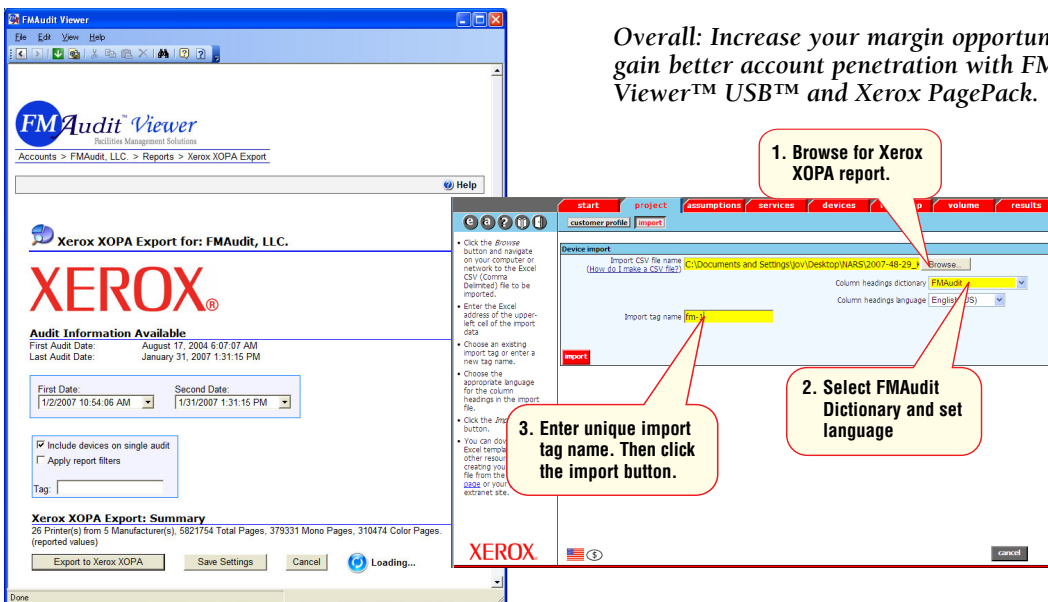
FMAudit Viewer

File Edit View Help

FMAudit Viewer
Facilities Management Solutions

Accounts > FMAudit, LLC. > Reports > Xerox XOPA Export

Help

Xerox XOPA Export for: FMAudit, LLC.

XEROX®

Audit Information Available
First Audit Date: August 17, 2004 6:07:07 AM
Last Audit Date: January 31, 2007 1:31:15 PM

First Date: 1/2/2007 10:54:06 AM
Second Date: 1/31/2007 1:31:15 PM

Include devices on single audit
Apply report filters

Tag:

Xerox XOPA Export: Summary
26 Printer(s) from 5 Manufacturer(s), 5821754 Total Pages, 379331 Mono Pages, 310474 Color Pages. (reported values)

Export to Xerox XOPA | Save Settings | Cancel | Loading...

Done

Overall: Increase your margin opportun gain better account penetration with FM Viewer™ USB™ and Xerox PagePack.

1. Browse for Xerox XOPA report.

start | project | assumptions | services | devices | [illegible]p | volume | results

customer profile | import

• Click the Browse button and navigate on your computer or network to the Excel CSV (Comma Delimited) file to be imported.
• Enter the Excel address of the upper-left cell of the import data
• Choose an existing import tag or enter a new tag name.
• Choose the appropriate language for the column headings in the import file.
• Click the Imp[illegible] button.
• You can dov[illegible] Excel templa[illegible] other resour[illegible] creating you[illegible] file from the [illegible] page or your extranet site.

Device import
Import CSV file name C:\Documents and Settings\jov\Desktop\NARS\2007-48-29_k Browse...
(How do I make a CSV file?)
Column headings dictionary FMAudit
Column headings language English (US)
Import tag name fm-1

import

2. Select FMAudit Dictionary and set language

3. Enter unique import tag name. Then click the import button.

XEROX.

cancel